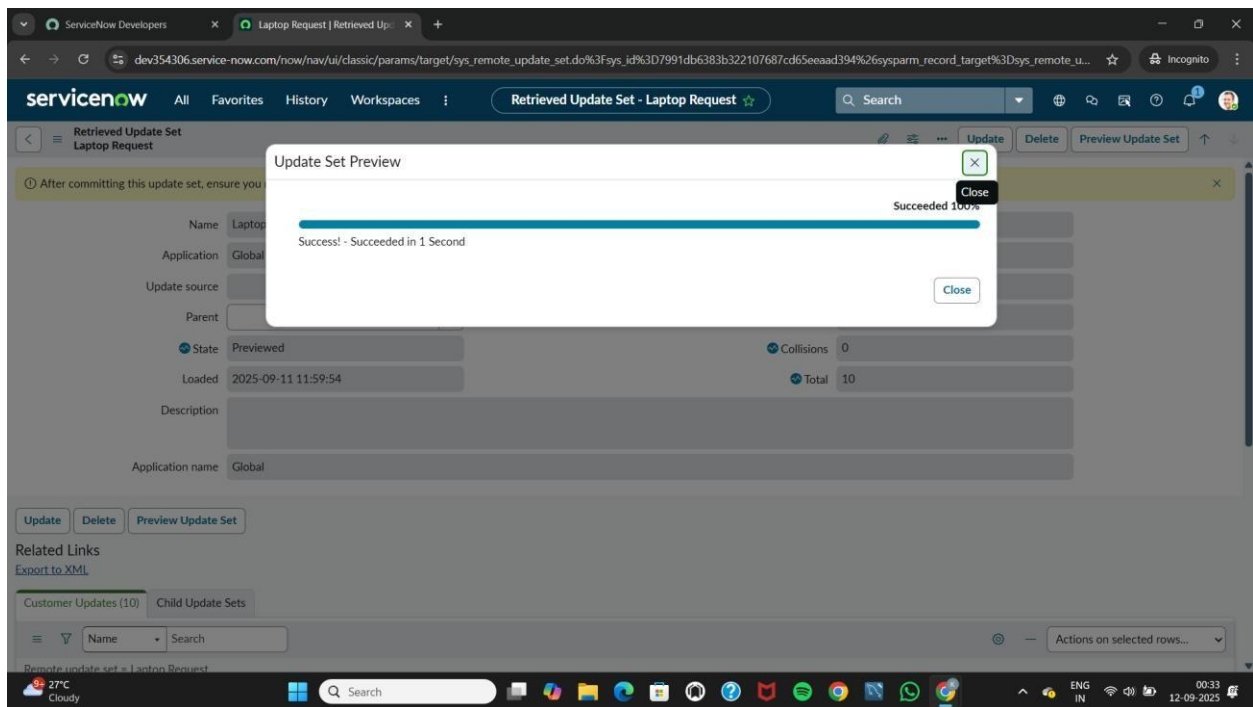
ServiceNow Developers ×
Laptop Request | Retrieved Upd ×
+

dev354306.service-now.com/now/nav/ui/classic/params/target/sys_remote_update_set.do%3Fsys_id%3D7991db6383b322107687cd65eeaad394%26sysparm_record_target%3Dsys_remote_u...
Incognito

servicenow All Favorites History Workspaces ⋮
Retrieved Update Set - Laptop Request ☆
Search

Retrieved Update Set
Laptop Request

Update Delete Preview Update Set

After committing this update set, ensure you

Name Laptop
Application Global
Update source
Parent
State Previewed
Loaded 2025-09-11 11:59:54
Description
Application name Global

Collisions 0
Total 10

Update Set Preview
Close
Succeeded 100%
Success! - Succeeded in 1 Second
Close

Update Delete Preview Update Set

Related Links
Export to XML

Customer Updates (10) Child Update Sets

Name Search
Actions on selected rows...

Remote update set = Laptop Request

27°C
Cloudy
Search
ENG IN
00:33
12-09-2025